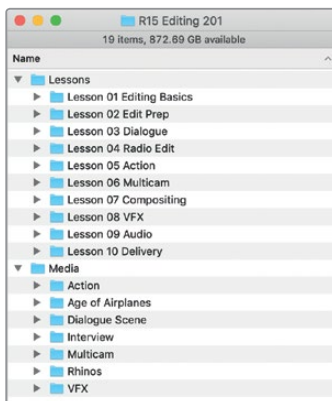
R15 Editing 201
19 items, 872.69 GB available
Name
Lessons
Lesson 01 Editing Basics
Lesson 02 Edit Prep
Lesson 03 Dialogue
Lesson 04 Radio Edit
Lesson 05 Action
Lesson 06 Multicam
Lesson 07 Compositing
Lesson 08 VFX
Lesson 09 Audio
Lesson 10 Delivery
Media
Action
Age of Airplanes
Dialogue Scene
Interview
Multicam
Rhinos
VFX